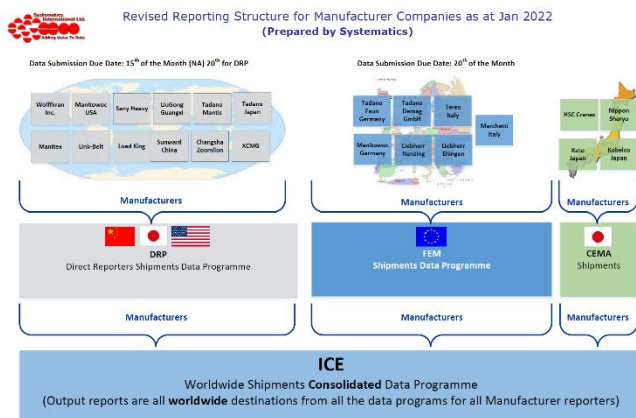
Systematics International Ltd.
Building Value To Data

Revised Reporting Structure for Manufacturer Companies as at Jan 2022
(Prepared by Systematics)

Data Submission Due Date: 15$^{th}$ of the Month (NA) 20$^{th}$ for DRP

Wolffkran Inc.
Manitowoc USA
Sany Heavy
LiuGong Guangxi
Tadano Mantis
Tadano Japan
Manitex
Link-Belt
Load King
Sunward China
Changsha Zoomlion
XCMG

Manufacturers

DRP
Direct Reporters Shipments Data Programme

Manufacturers

Data Submission Due Date: 20$^{th}$ of the Month

Tadano Faun Germany
Tadano Demag GmbH
Terex Italy
Merchetti Italy
Manitowoc Germany
Liebherr Nenzing
Liebherr Ehingen

Manufacturers

FEM
Shipments Data Programme

Manufacturers

HSC Cranes
Nippon Sharyo
Kato Japan
Kobelco Japan

Manufacturers

CEMA
Shipments

Manufacturers

ICE
Worldwide Shipments Consolidated Data Programme
(Output reports are all worldwide destinations from all the data programs for all Manufacturer reporters)